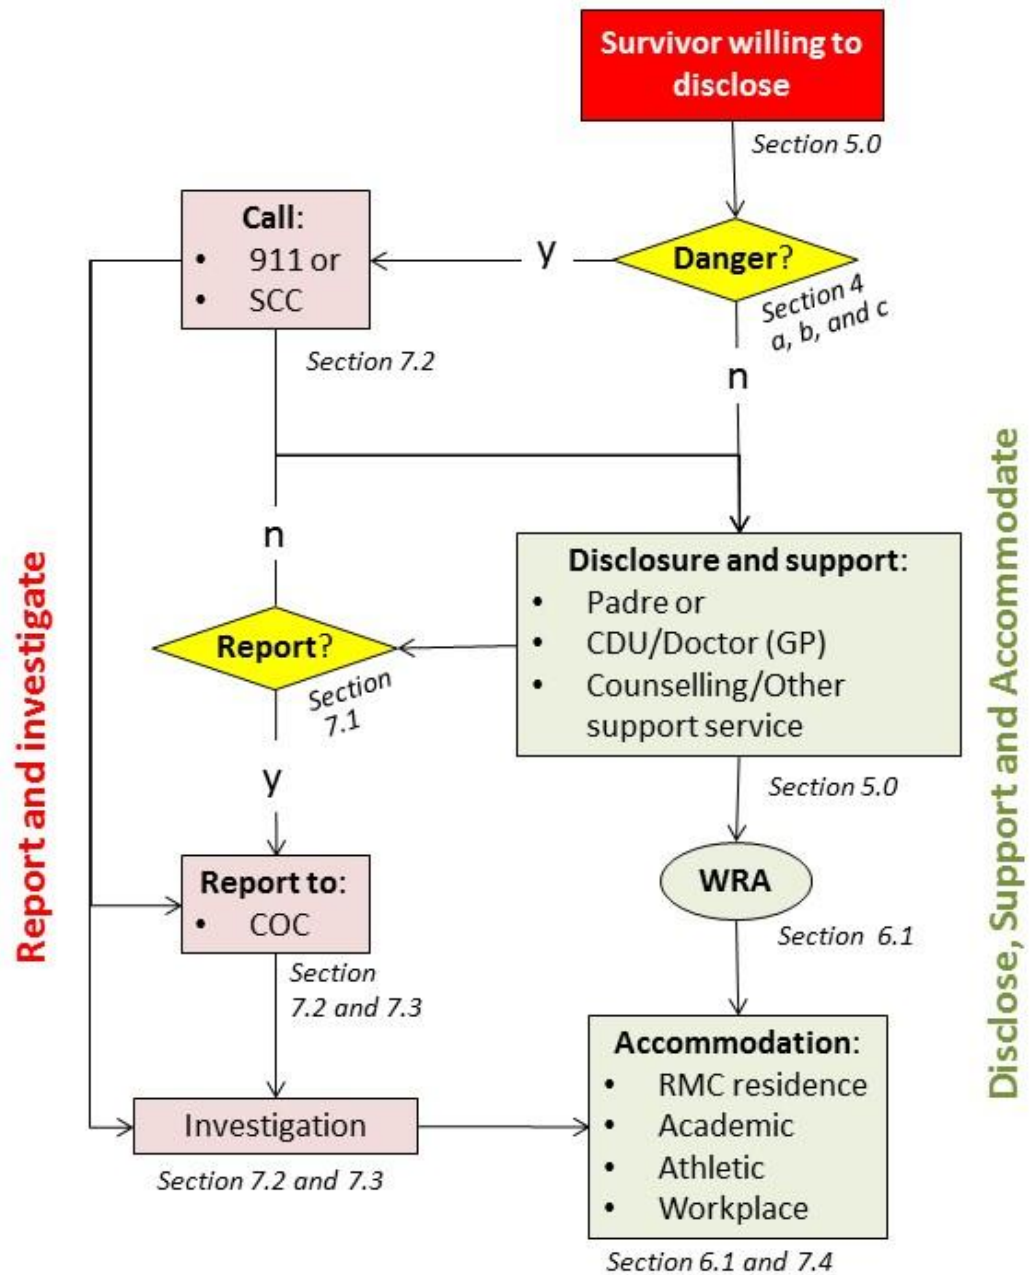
Survivor willing to disclose

Section 5.0

Call:
- 911 or
- SCC

y

Danger?

Section 4 a, b, and c

Section 7.2

n

n

Disclosure and support:
- Padre or
- CDU/Doctor (GP)
- Counselling/Other support service

Report?

Section 7.1

y

Section 5.0

WRA

Report to:
- COC

Section 6.1

Section 7.2 and 7.3

Accommodation:
- RMC residence
- Academic
- Athletic
- Workplace

Investigation

Section 7.2 and 7.3

Section 6.1 and 7.4

Report and investigate

Disclose, Support and Accommodate